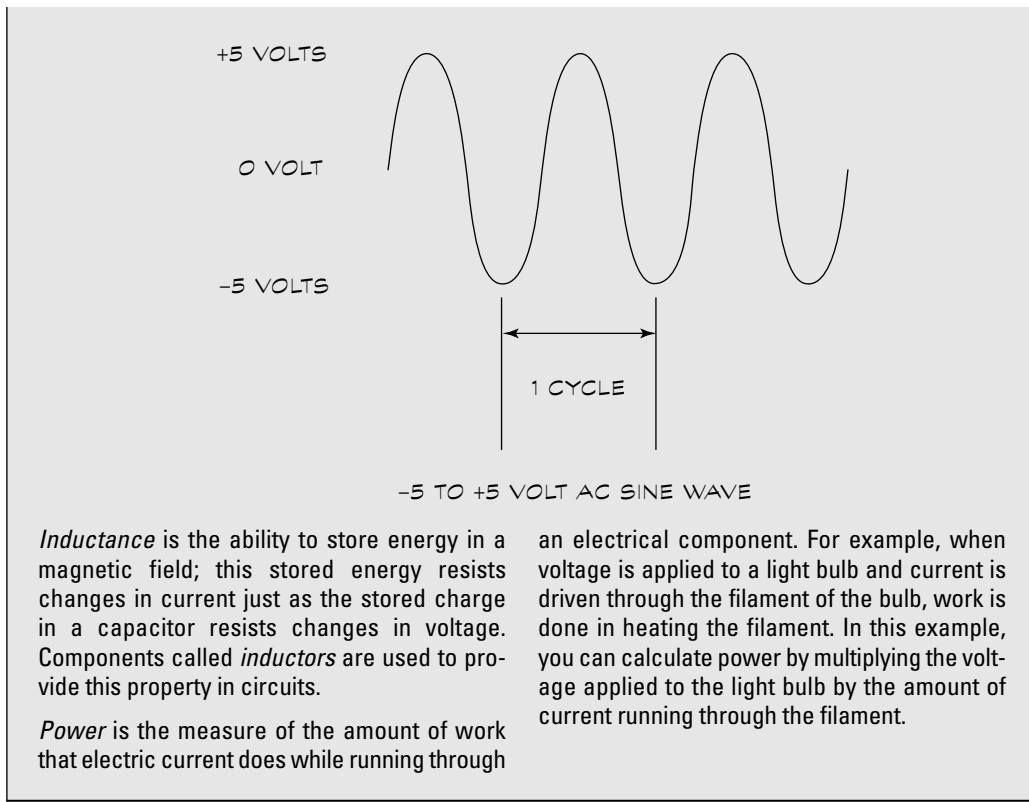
+5 VOLTS

0 VOLT

−5 VOLTS

1 CYCLE

−5 TO +5 VOLT AC SINE WAVE

*Inductance* is the ability to store energy in a magnetic field; this stored energy resists changes in current just as the stored charge in a capacitor resists changes in voltage. Components called *inductors* are used to provide this property in circuits.

*Power* is the measure of the amount of work that electric current does while running through an electrical component. For example, when voltage is applied to a light bulb and current is driven through the filament of the bulb, work is done in heating the filament. In this example, you can calculate power by multiplying the voltage applied to the light bulb by the amount of current running through the filament.